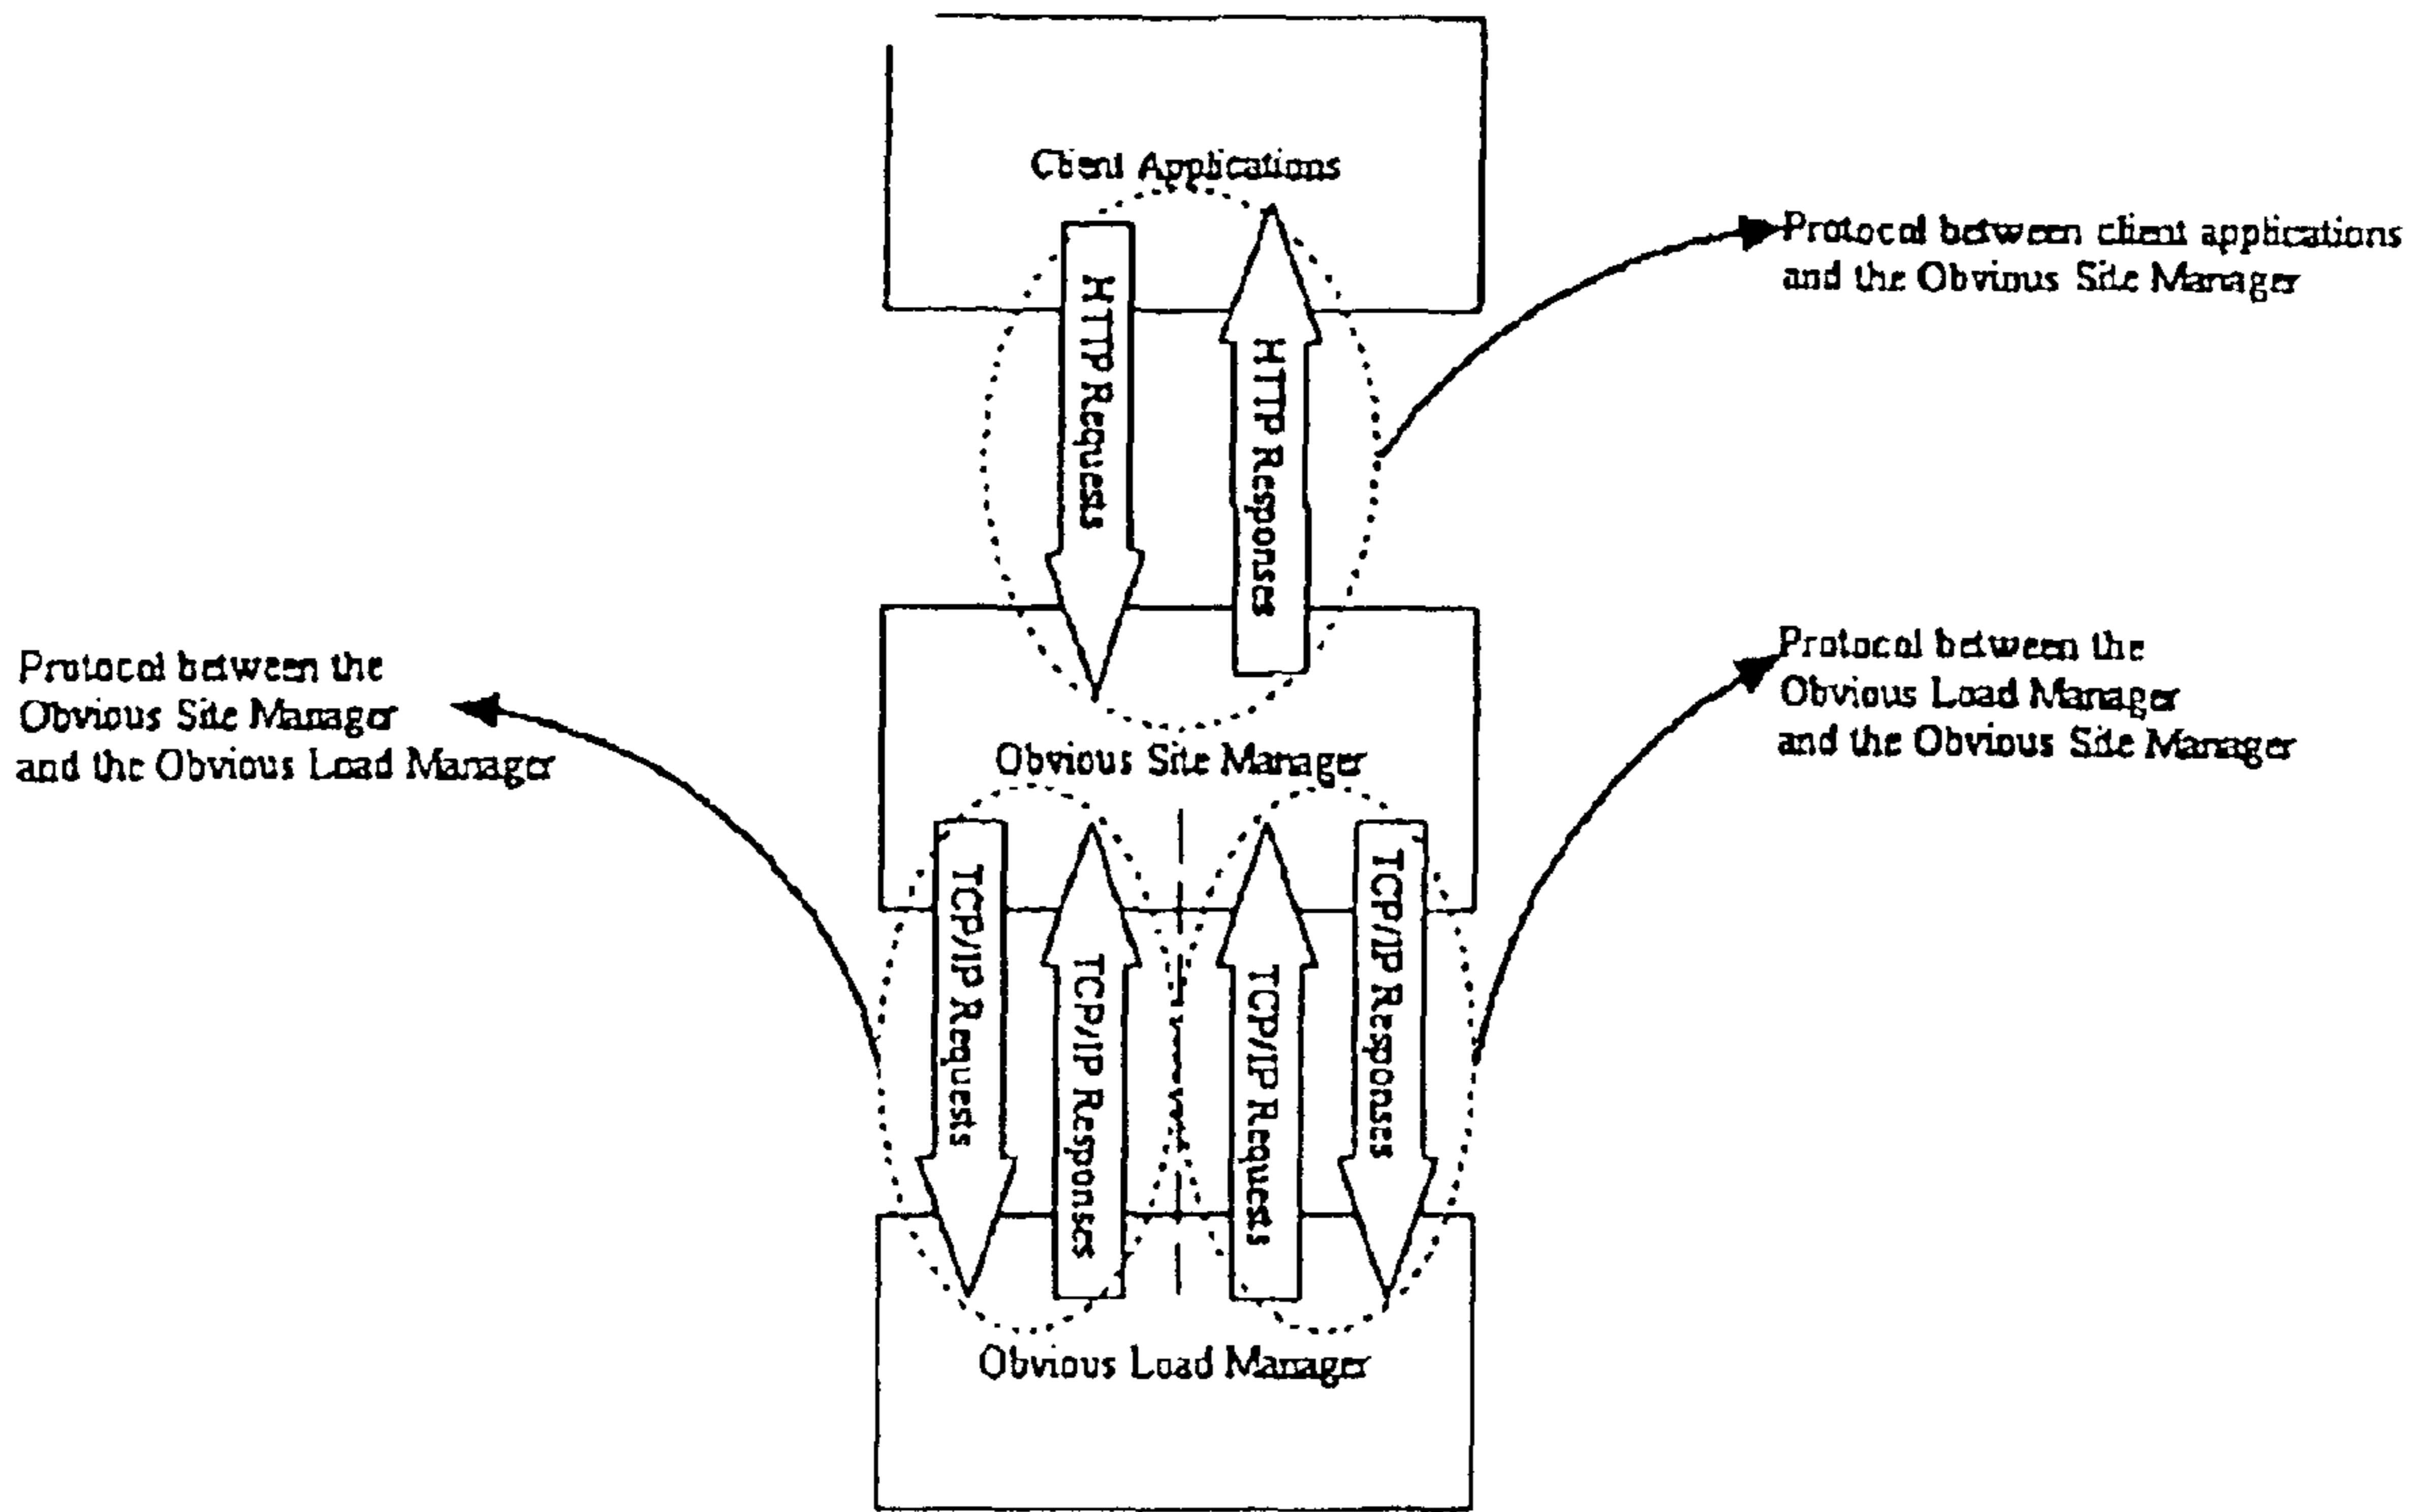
Client Applications

HTTP Requests

HTTP Responses

Protocol between client applications and the Obvious Site Manager

Protocol between the Obvious Site Manager and the Obvious Load Manager

Obvious Site Manager

Protocol between the Obvious Load Manager and the Obvious Site Manager

TCP/IP Requests

TCP/IP Responses

TCP/IP Requests

TCP/IP Responses

Obvious Load Manager